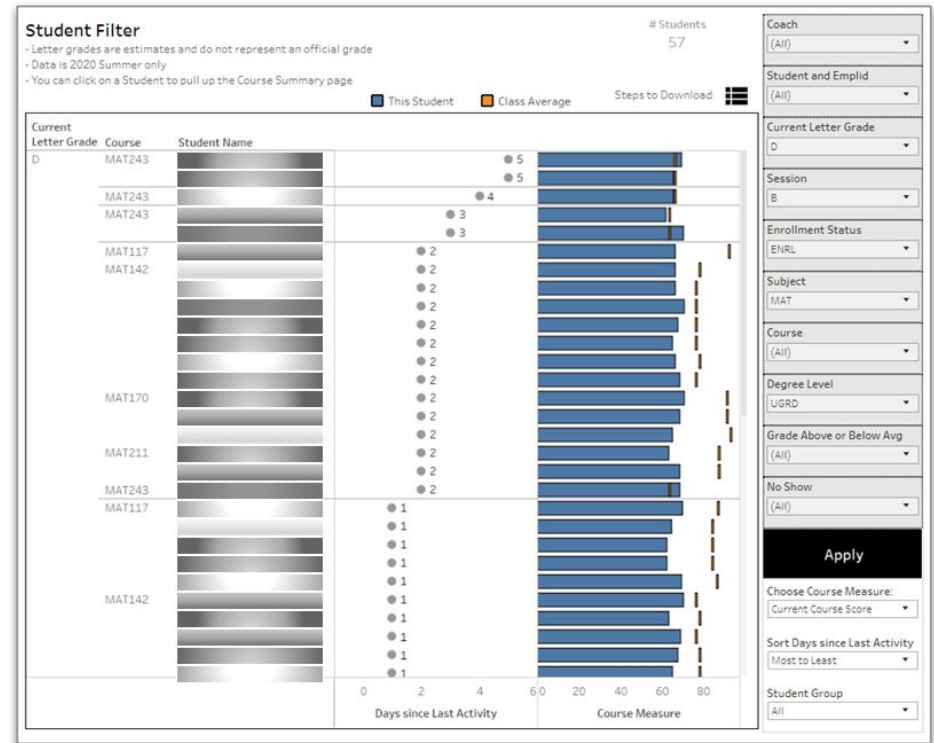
Student Filter
- Letter grades are estimates and do not represent an official grade
- Data is 2020 Summer only
- You can click on a Student to pull up the Course Summary page

# Students
57

This Student   Class Average   Steps to Download

| Current Letter Grade | Course | Student Name | Days since Last Activity |
|---|---|---|---|
| D | MAT243 | | 5 |
| | | | 5 |
| | MAT243 | | 4 |
| | MAT243 | | 3 |
| | | | 3 |
| | MAT117 | | 2 |
| | MAT142 | | 2 |
| | | | 2 |
| | | | 2 |
| | | | 2 |
| | | | 2 |
| | | | 2 |
| | | | 2 |
| | | | 2 |
| | MAT170 | | 2 |
| | | | 2 |
| | | | 2 |
| | MAT211 | | 2 |
| | | | 2 |
| | MAT243 | | 2 |
| | MAT117 | | 1 |
| | | | 1 |
| | | | 1 |
| | | | 1 |
| | | | 1 |
| | MAT142 | | 1 |
| | | | 1 |
| | | | 1 |
| | | | 1 |
| | | | 1 |

0 2 4 6
Days since Last Activity

0 20 40 60 80
Course Measure

Coach
(All)
Student and Emplid
(All)
Current Letter Grade
D
Session
B
Enrollment Status
ENRL
Subject
MAT
Course
(All)
Degree Level
UGRD
Grade Above or Below Avg
(All)
No Show
(All)
Apply
Choose Course Measure:
Current Course Score
Sort Days since Last Activity
Most to Least
Student Group
All